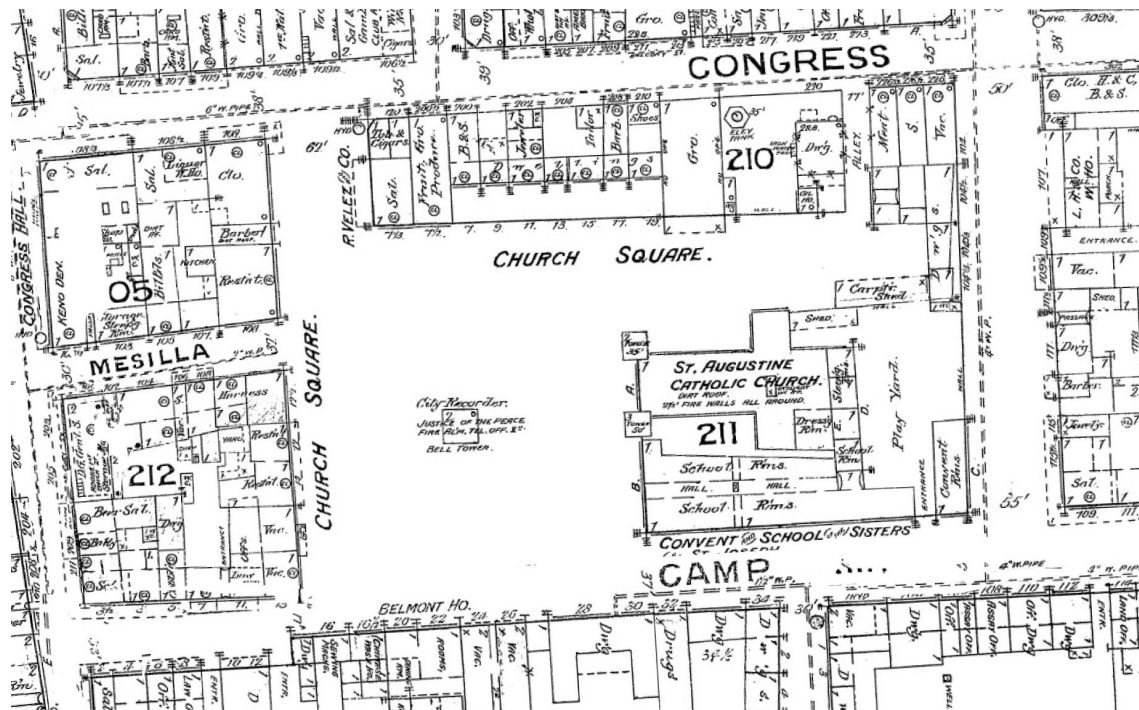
CONGRESS

Gro.

Sal.

Restnt.

Clo. H. & C.
B. & S.

CONGRESS HALL

Sal.

Sal.

Clo.

Barber

Restnt.

05

KENO DEN.

R. VELEZ & CO.

Tob. & Cigars

Fruit, Gro. Produce

B. & S.

Tailor

Barb.

Shoes

Gro.

210

ELEV. TANK

Drg.

ALLEY.

Mdse.

Vac.

L. M. CO.

CHURCH SQUARE.

Vac.

Drg.

Barber

Jewelry

Sal.

MESILLA

Harness

Restnt.

212

Restnt.

Bar-Sal.

Drg.

Bakry

Vac.

Vac.

CHURCH SQUARE.

City Recorder.
JUSTICE OF THE PEACE.
FIRE ALM. TEL. OFF. &c.
BELL TOWER.

Carpntr. Shed

ST. AUGUSTINE
CATHOLIC CHURCH.
DIRT ROOF.
3 FT. FIRE WALLS ALL AROUND.

211

Dress'g Rm.

School Rms.

HALL

HALL

School Rms.

Play Yard.

Convent Rms.

ENTRANCE

CONVENT AND SCHOOL OF THE SISTERS
OF ST. JOSEPH

CAMP

BELMONT HO.

Drug

Drugs

Drg.

Drg.

Off.

Drg.

4" W. PIPE

6" W. PIPE

16

20

22

24

26

28

30

32

34

108

110

112